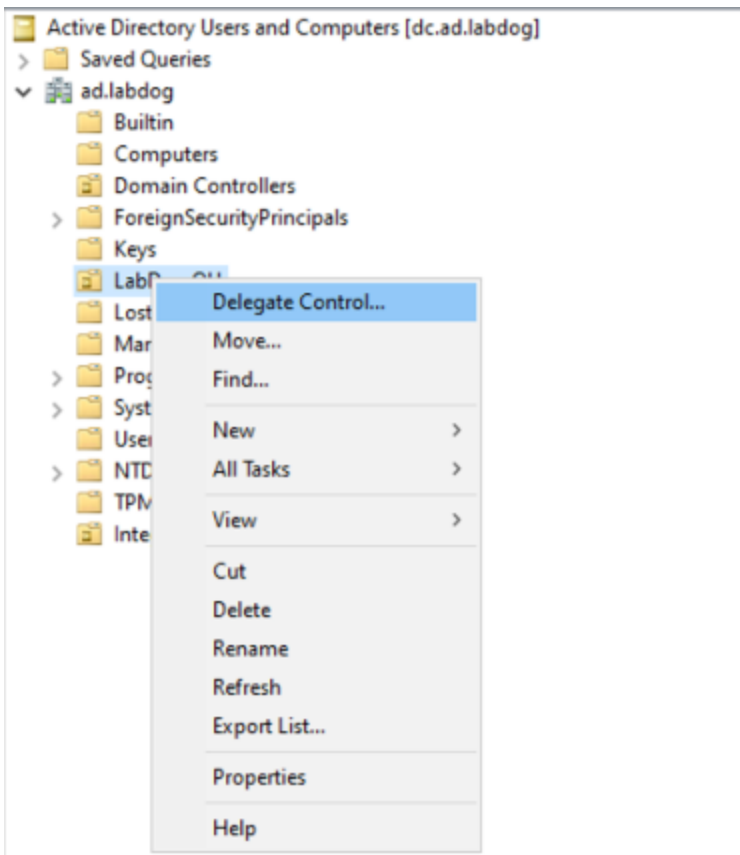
Active Directory Users and Computers [dc.ad.labdog]
Saved Queries
ad.labdog
Builtin
Computers
Domain Controllers
ForeignSecurityPrincipals
Keys
LabD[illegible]
Lost
Mar
Prog
Syst
User
NTD
TPM
Inte

Delegate Control...
Move...
Find...
New
All Tasks
View
Cut
Delete
Rename
Refresh
Export List...
Properties
Help